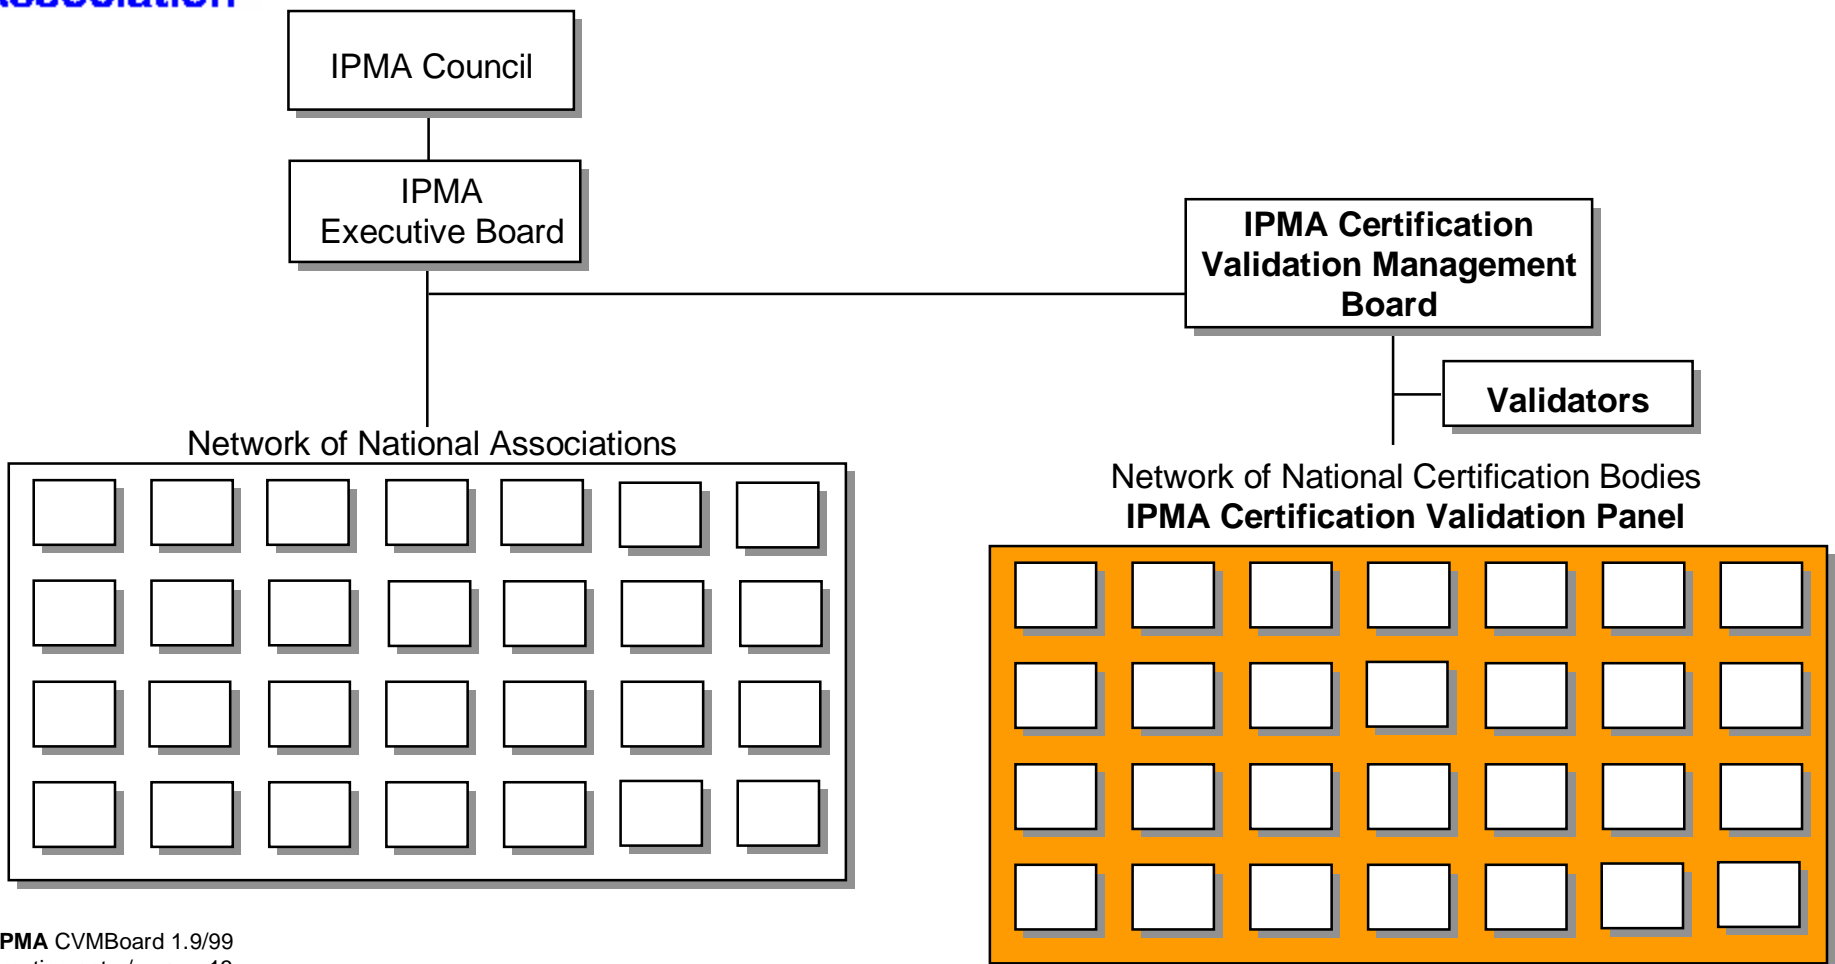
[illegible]ssociation

IPMA Council

IPMA Executive Board

IPMA Certification Validation Management Board

Validators

Network of National Associations

Network of National Certification Bodies
IPMA Certification Validation Panel

PMA CVMBoard 1.9/99
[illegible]